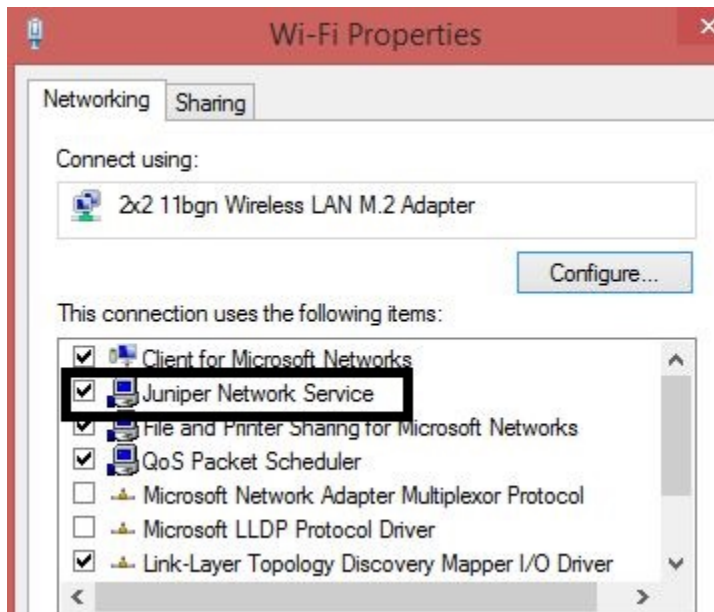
Wi-Fi Properties

Networking Sharing

Connect using:

2x2 11bgn Wireless LAN M.2 Adapter

Configure...

This connection uses the following items:

Client for Microsoft Networks
Juniper Network Service
File and Printer Sharing for Microsoft Networks
QoS Packet Scheduler
Microsoft Network Adapter Multiplexor Protocol
Microsoft LLDP Protocol Driver
Link-Layer Topology Discovery Mapper I/O Driver